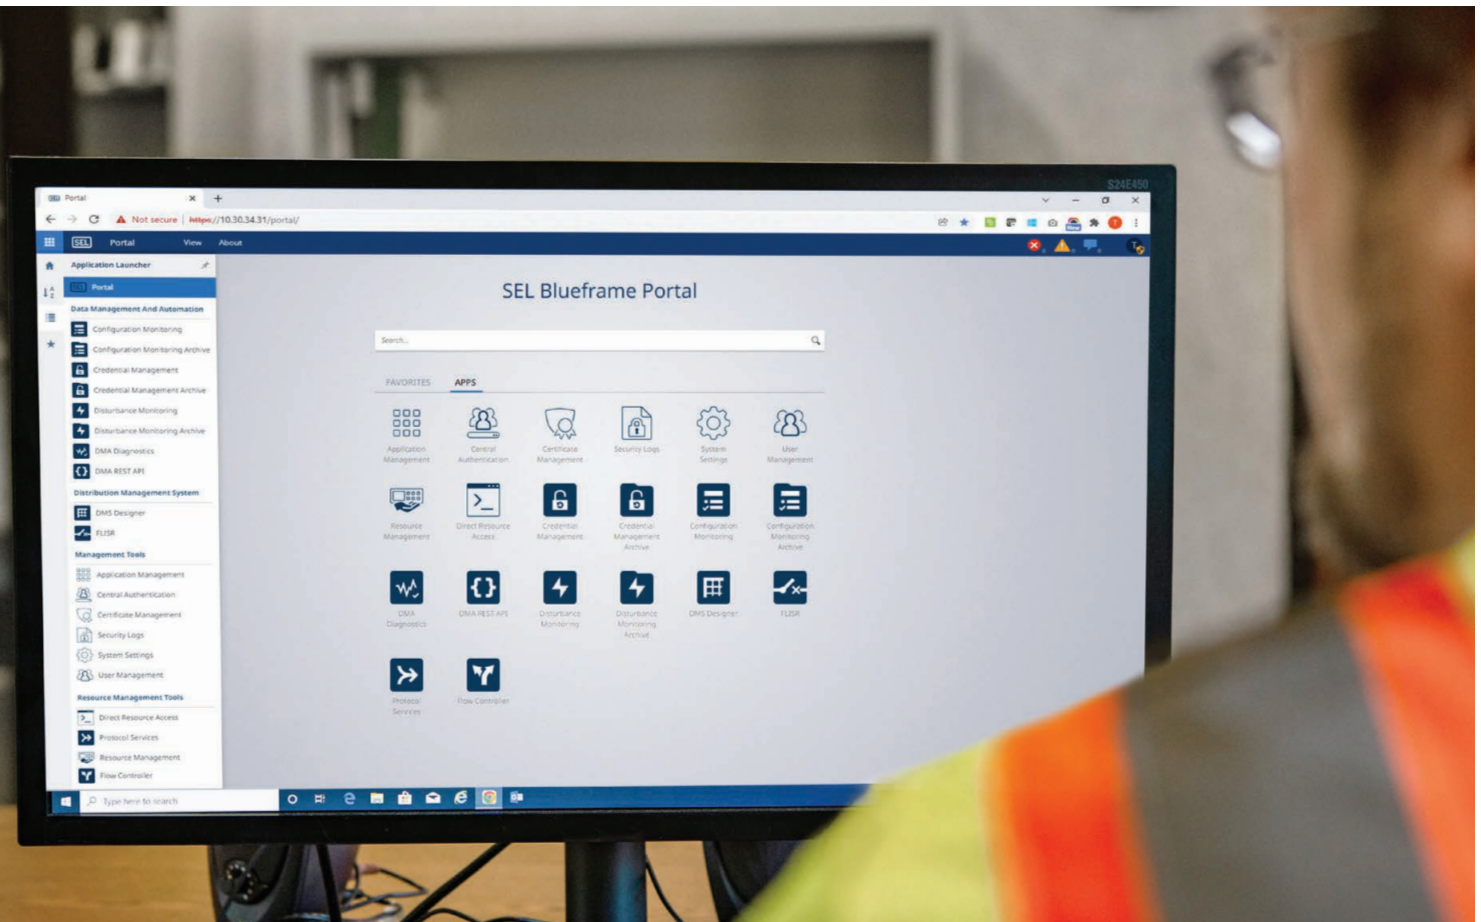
S24E450

Portal ×

Not secure | https://10.30.34.31/portal/

SEL Portal View About

Application Launcher

Portal

Data Management And Automation

Configuration Monitoring

Configuration Monitoring Archive

Credential Management

Credential Management Archive

Disturbance Monitoring

Disturbance Monitoring Archive

DMA Diagnostics

DMA REST API

Distribution Management System

DMS Designer

FLISR

Management Tools

Application Management

Central Authentication

Certificate Management

Security Logs

System Settings

User Management

Resource Management Tools

Direct Resource Access

Protocol Services

Resource Management

Flow Controller

SEL Blueframe Portal

Search...

FAVORITES APPS

Application Management

Central Authentication

Certificate Management

Security Logs

System Settings

User Management

Resource Management

Direct Resource Access

Credential Management

Credential Management Archive

Configuration Monitoring

Configuration Monitoring Archive

DMA Diagnostics

DMA REST API

Disturbance Monitoring

Disturbance Monitoring Archive

DMS Designer

FLISR

Protocol Services

Flow Controller

Type here to search